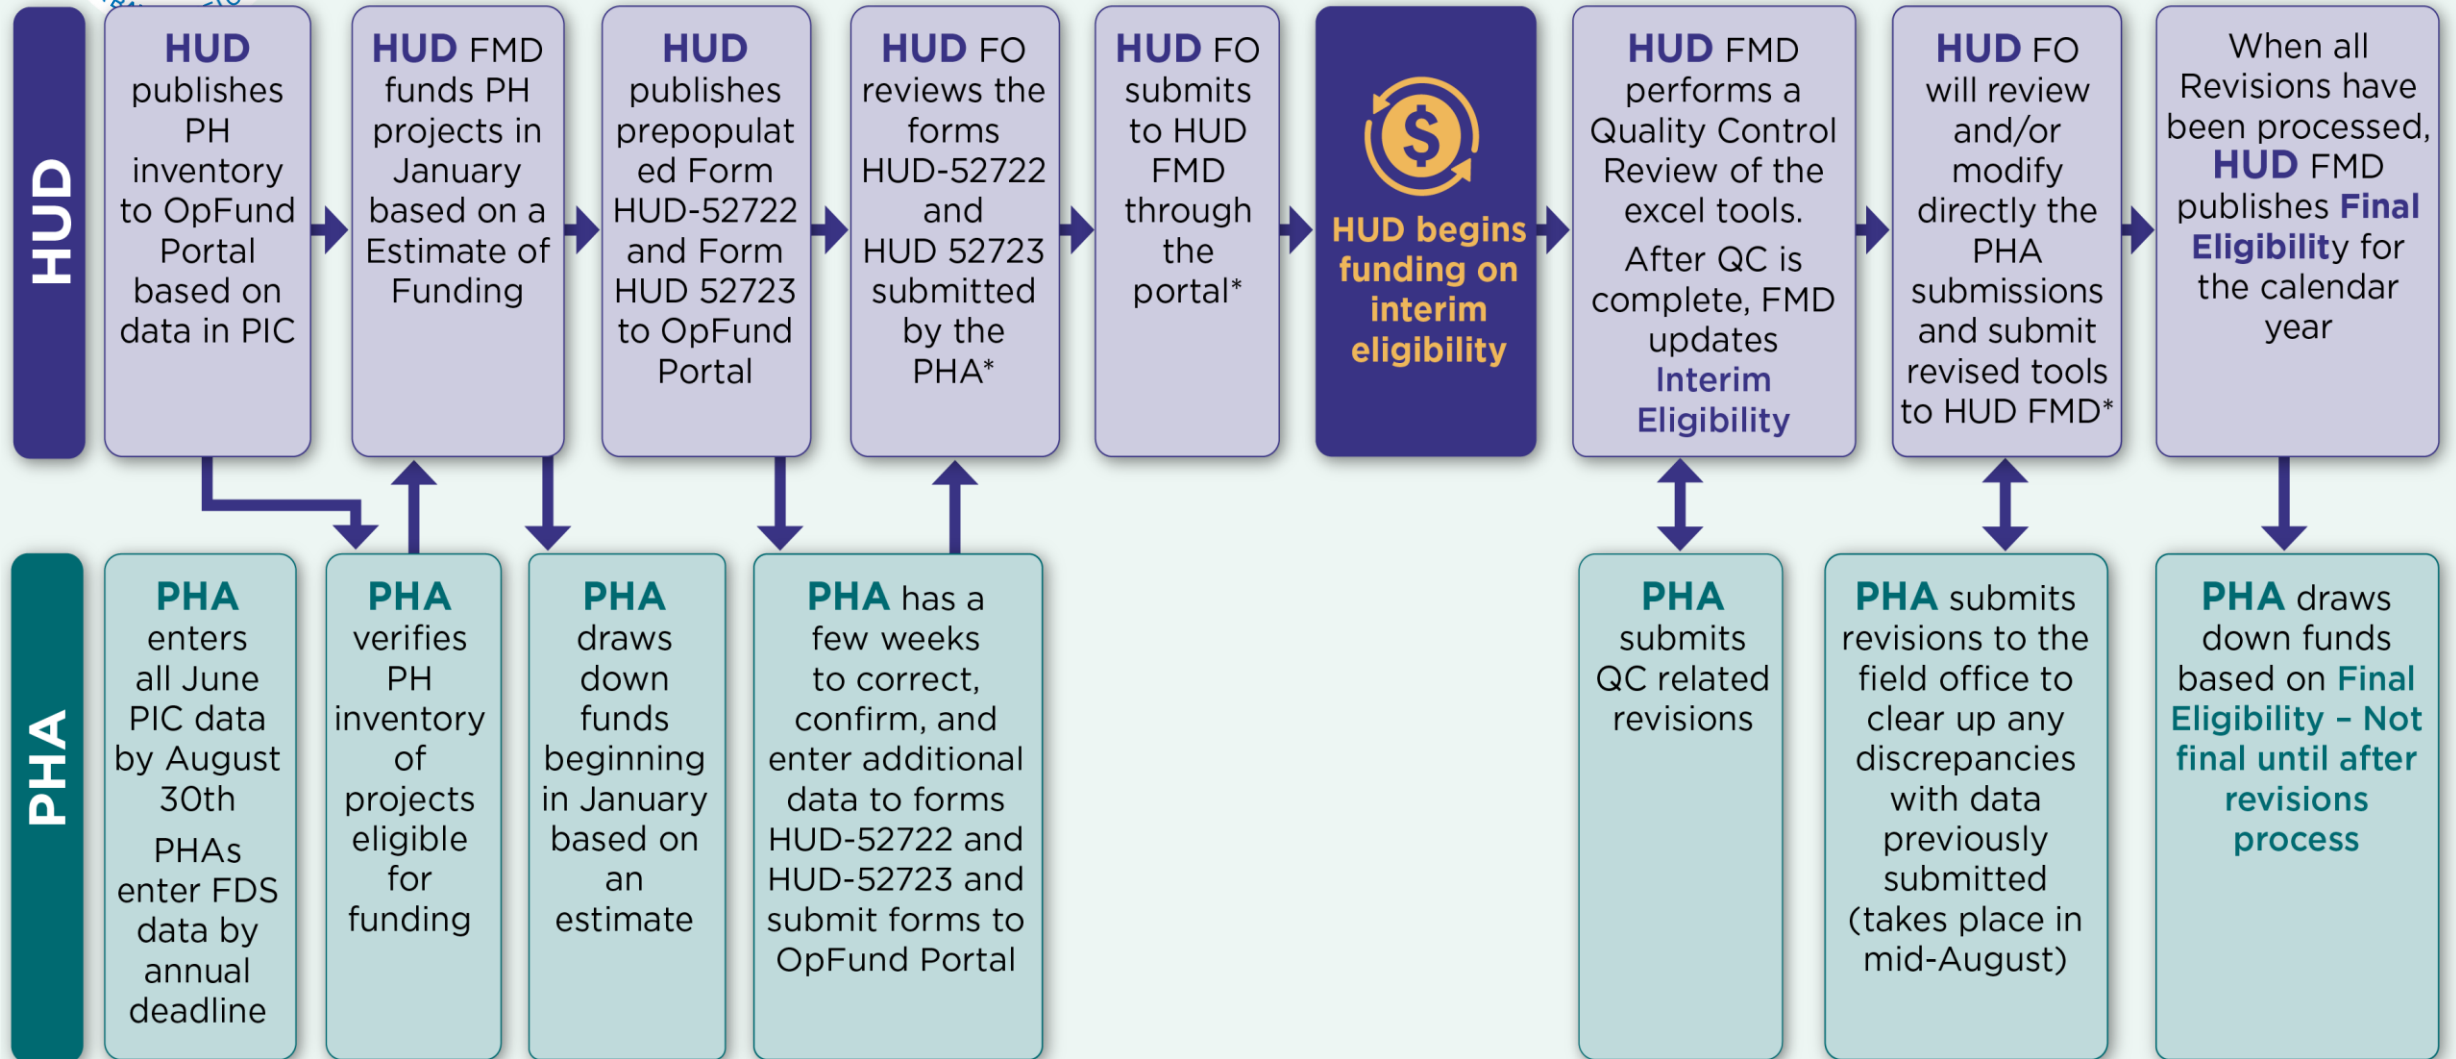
HUD

HUD publishes PH inventory to OpFund Portal based on data in PIC

HUD FMD funds PH projects in January based on a Estimate of Funding

HUD publishes prepopulated Form HUD-52722 and Form HUD 52723 to OpFund Portal

HUD FO reviews the forms HUD-52722 and HUD 52723 submitted by the PHA*

HUD FO submits to HUD FMD through the portal*

HUD begins funding on interim eligibility

HUD FMD performs a Quality Control Review of the excel tools.

After QC is complete, FMD updates Interim Eligibility

HUD FO will review and/or modify directly the PHA submissions and submit revised tools to HUD FMD*

When all Revisions have been processed, HUD FMD publishes Final Eligibility for the calendar year

PHA

PHA enters all June PIC data by August 30th

PHAs enter FDS data by annual deadline

PHA verifies PH inventory of projects eligible for funding

PHA draws down funds beginning in January based on an estimate

PHA has a few weeks to correct, confirm, and enter additional data to forms HUD-52722 and HUD-52723 and submit forms to OpFund Portal

PHA submits QC related revisions

PHA submits revisions to the field office to clear up any discrepancies with data previously submitted (takes place in mid-August)

PHA draws down funds based on Final Eligibility – Not final until after revisions process